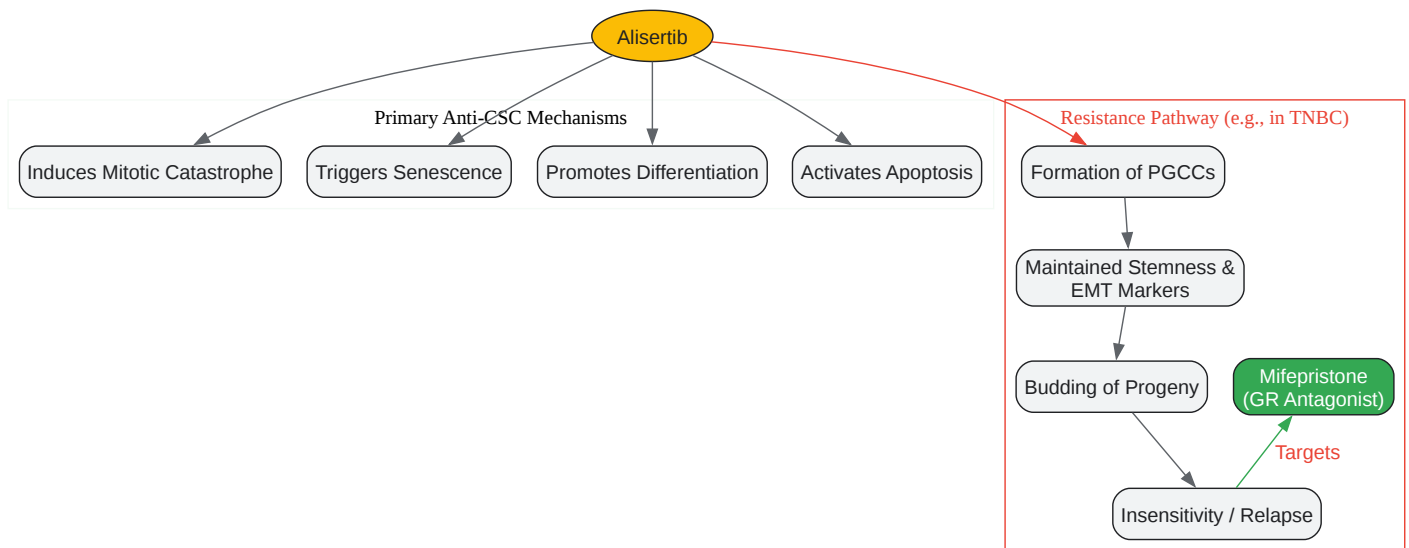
Alisertib

Primary Anti-CSC Mechanisms

Induces Mitotic Catastrophe

Triggers Senescence

Promotes Differentiation

Activates Apoptosis

Resistance Pathway (e.g., in TNBC)

Formation of PGCCs

Maintained Stemness & EMT Markers

Budding of Progeny

Mifepristone (GR Antagonist)

Targets

Insensitivity / Relapse